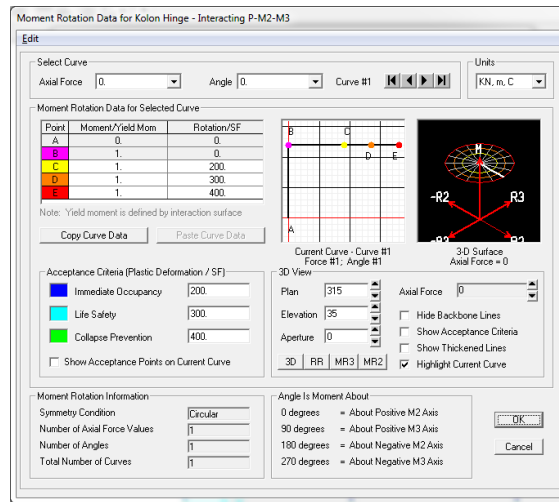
Moment Rotation Data for Kolon Hinge - Interacting P-M2-M3

Edit

Select Curve
Axial Force 0.
Angle 0.
Curve #1

Units
KN, m, C

Moment Rotation Data for Selected Curve

| Point | Moment/Yield Mom | Rotation/SF |
|---|---|---|
| A | 0. | 0. |
| B | 1. | 0. |
| C | 1. | 200. |
| D | 1. | 300. |
| E | 1. | 400. |

Note: Yield moment is defined by interaction surface

Copy Curve Data
Paste Curve Data

B C D E A

Current Curve - Curve #1
Force #1; Angle #1

M -R2 R3 -R3 R2

3-D Surface
Axial Force = 0

Acceptance Criteria (Plastic Deformation / SF)
Immediate Occupancy 200.
Life Safety 300.
Collapse Prevention 400.
Show Acceptance Points on Current Curve

3D View
Plan 315
Elevation 35
Aperture 0
Axial Force 0
Hide Backbone Lines
Show Acceptance Criteria
Show Thickened Lines
Highlight Current Curve
3D RR MR3 MR2

Moment Rotation Information
Symmetry Condition Circular
Number of Axial Force Values 1
Number of Angles 1
Total Number of Curves 1

Angle Is Moment About
0 degrees = About Positive M2 Axis
90 degrees = About Positive M3 Axis
180 degrees = About Negative M2 Axis
270 degrees = About Negative M3 Axis

OK
Cancel